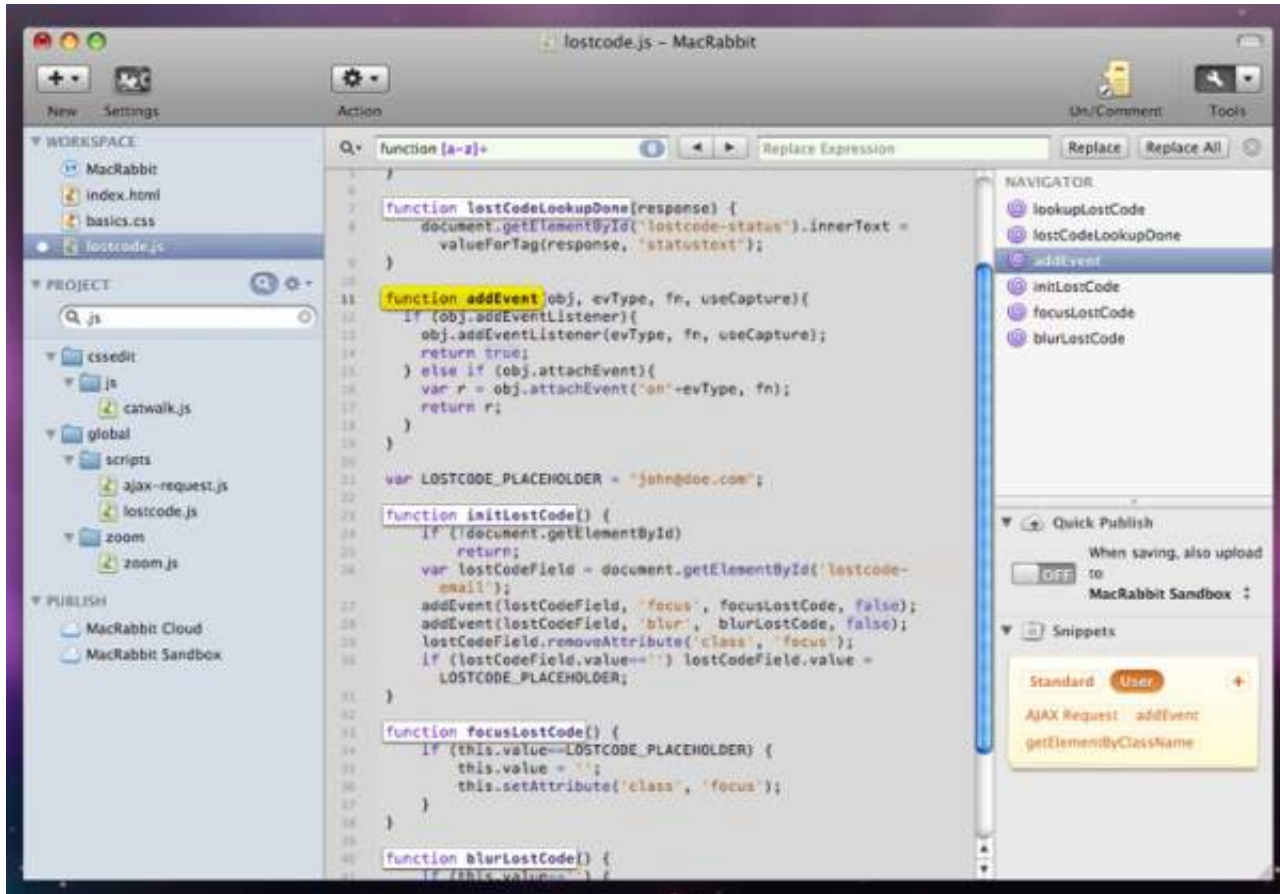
lostcode.js – MacRabbit

New Settings

Action

Un/Comment Tools

WORKSPACE
MacRabbit
index.html
basics.css
lostcode.js

PROJECT
Q .js
cssedit
js
catwalk.js
global
scripts
ajax-request.js
lostcode.js
zoom
zoom.js

PUBLISH
MacRabbit Cloud
MacRabbit Sandbox

function [a-z]+

Replace Expression

Replace Replace All

```
}

function lostCodeLookupDone(response) {
    document.getElementById('lostcode-status').innerText =
      valueForTag(response, 'statustext');
}

function addEvent(obj, evType, fn, useCapture){
  if (obj.addEventListener){
    obj.addEventListener(evType, fn, useCapture);
    return true;
  } else if (obj.attachEvent){
    var r = obj.attachEvent('on'+evType, fn);
    return r;
  }
}

var LOSTCODE_PLACEHOLDER = 'john@doe.com';

function initLostCode() {
    if (!document.getElementById)
        return;
    var lostCodeField = document.getElementById('lostcode-email');
    addEvent(lostCodeField, 'focus', focusLostCode, false);
    addEvent(lostCodeField, 'blur',  blurLostCode, false);
    lostCodeField.removeAttribute('class', 'focus');
    if (lostCodeField.value=='') lostCodeField.value =
      LOSTCODE_PLACEHOLDER;
}

function focusLostCode() {
    if (this.value==LOSTCODE_PLACEHOLDER) {
        this.value = '';
        this.setAttribute('class', 'focus');
    }
}

function blurLostCode() {
    if (this.value=='') {
```

NAVIGATOR
lookupLostCode
lostCodeLookupDone
addEvent
initLostCode
focusLostCode
blurLostCode

Quick Publish
When saving, also upload to
OFF
MacRabbit Sandbox

Snippets
Standard User +
AJAX Request addEvent
getElementByClassName